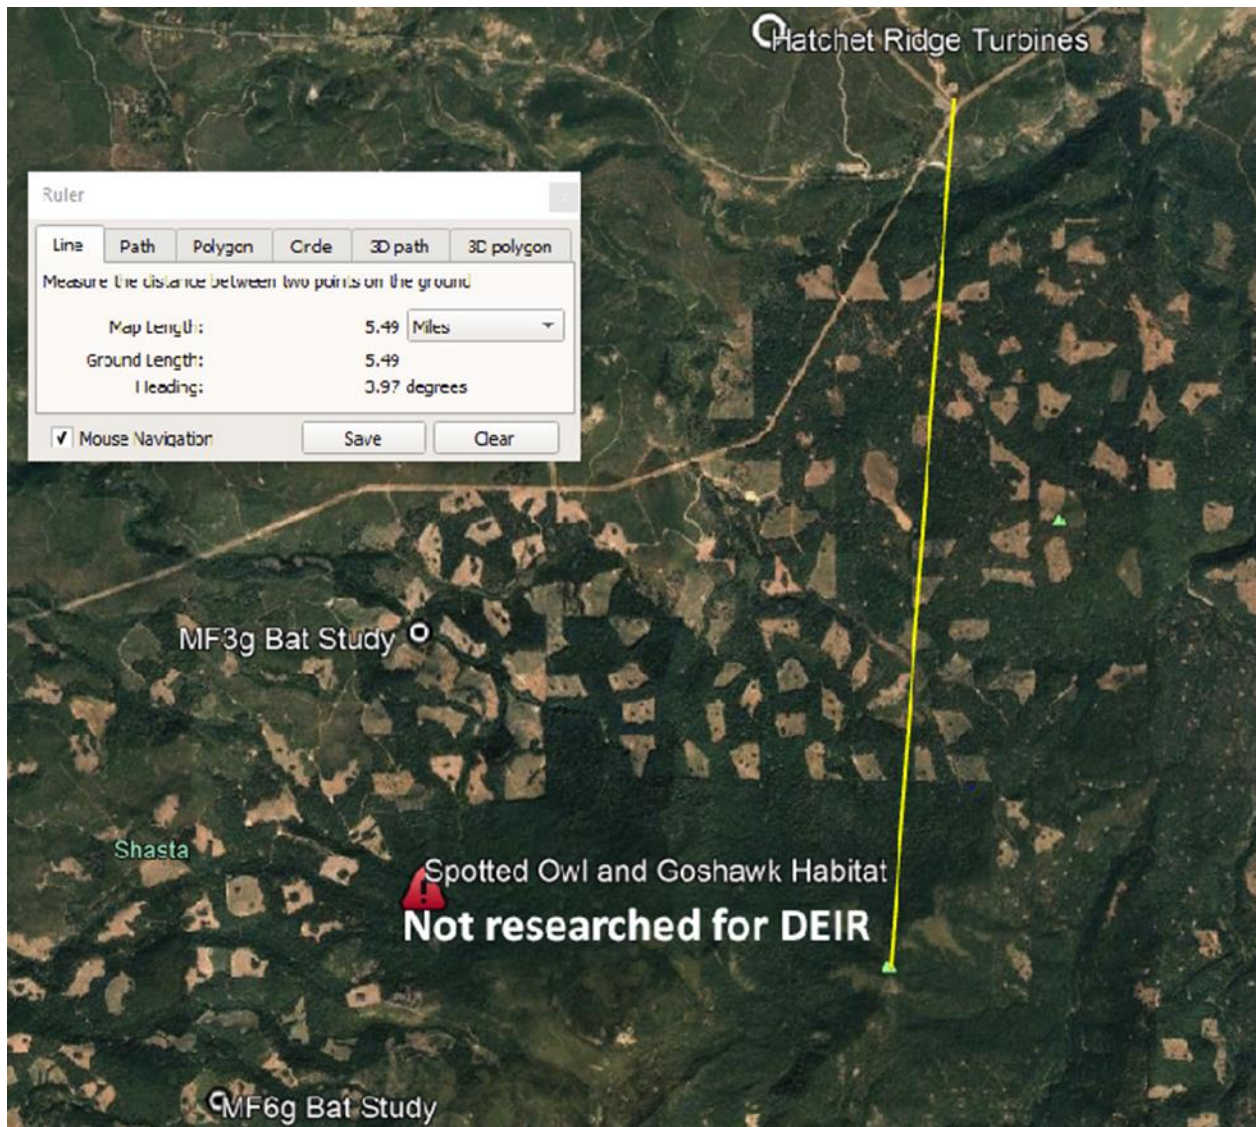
Hatchet Ridge Turbines

Ruler

Line | Path | Polygon | Circle | 3D path | 3D polygon

Measure the distance between two points on the ground

Map Length: 5.49 Miles
Ground Length: 5.49
Heading: 3.97 degrees

✓ Mouse Navigation | Save | Clear

MF3g Bat Study

Shasta

Spotted Owl and Goshawk Habitat
Not researched for DEIR

MF6g Bat Study